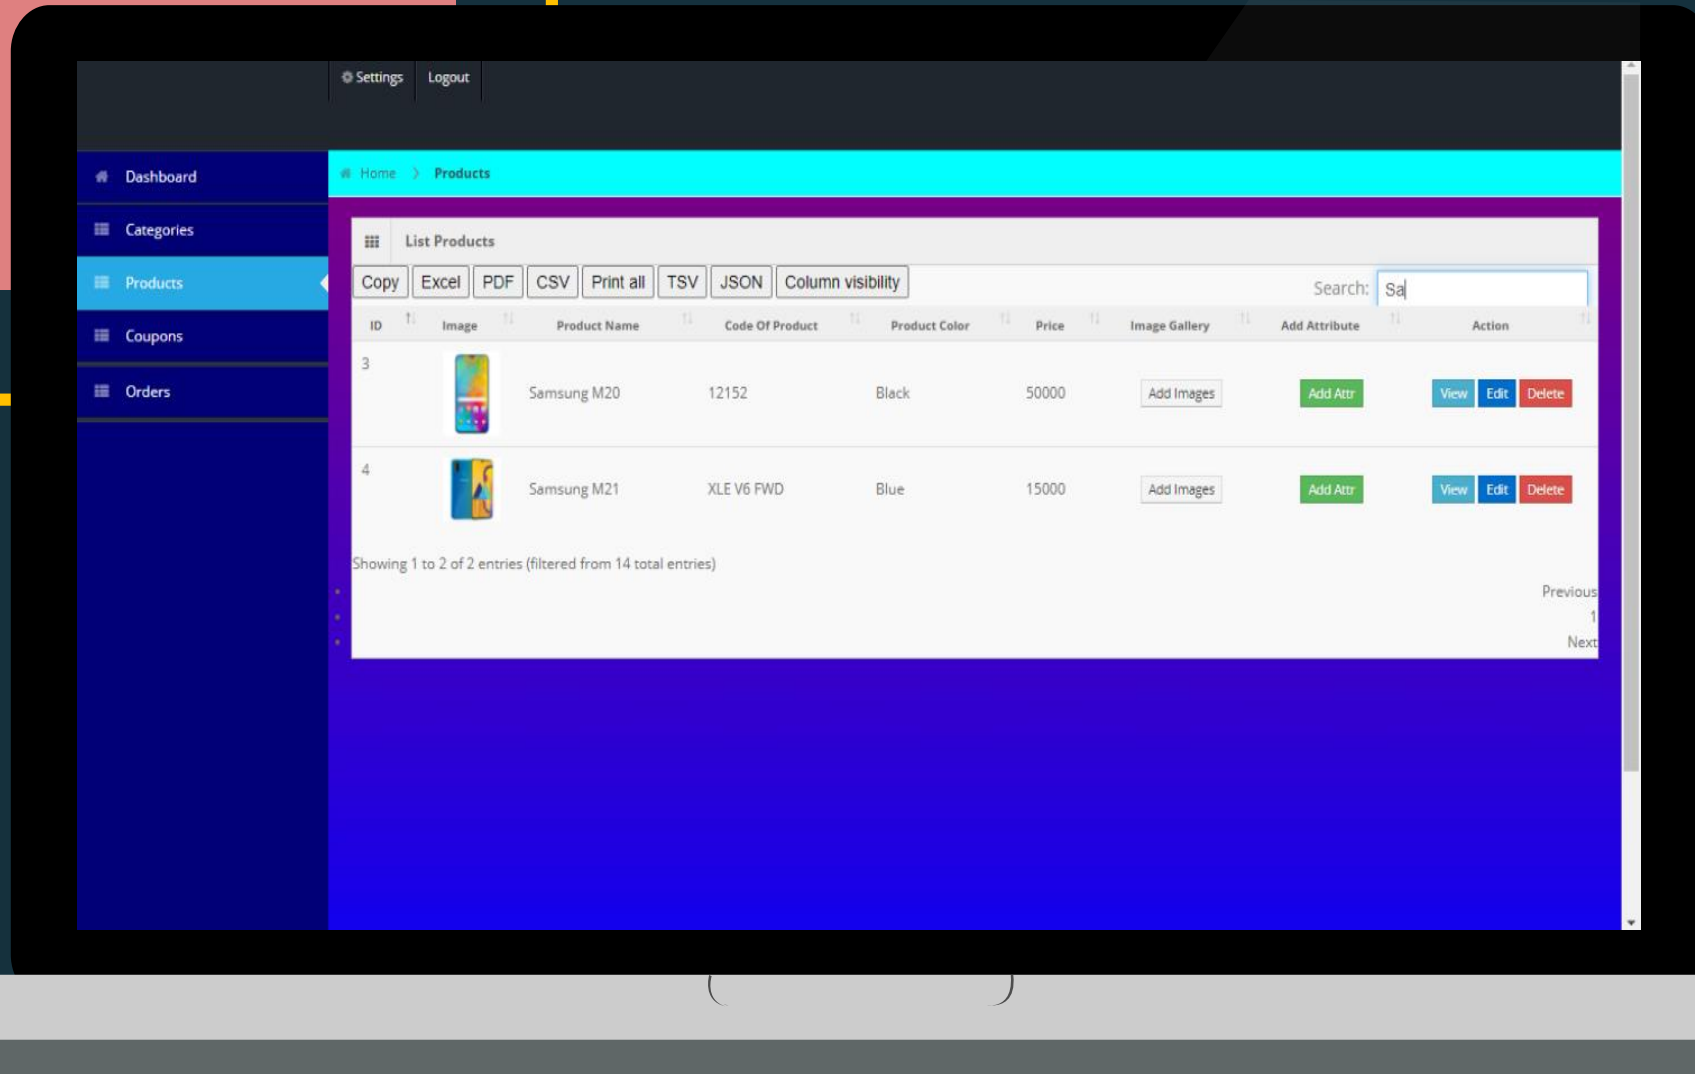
Settings Logout

Dashboard
Categories
Products
Coupons
Orders

Home > Products

List Products

Copy Excel PDF CSV Print all TSV JSON Column visibility

Search: Sa

| ID | Image | Product Name | Code Of Product | Product Color | Price | Image Gallery | Add Attribute | Action |
|---|---|---|---|---|---|---|---|---|
| 3 | | Samsung M20 | 12152 | Black | 50000 | Add Images | Add Attr | View Edit Delete |
| 4 | | Samsung M21 | XLE V6 FWD | Blue | 15000 | Add Images | Add Attr | View Edit Delete |

Showing 1 to 2 of 2 entries (filtered from 14 total entries)

Previous
1
Next